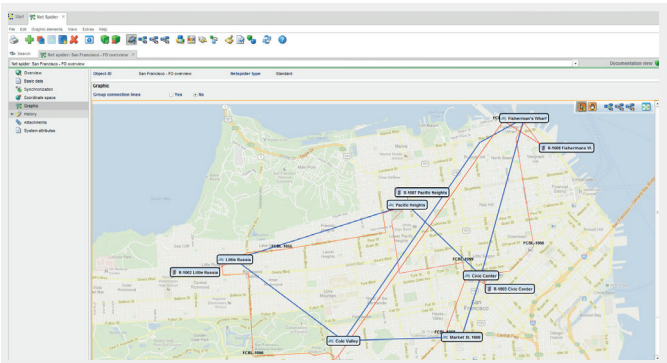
Start | Net Spider

File Edit Graphic elements View Extras Help

Search | Net spider: San Francisco - FO overview

Net spider: San Francisco - FO overview

Documentation view

Overview
Basic data
Synchronization
Coordinate space
Graphic
History
Attachments
System attributes

Object ID San Francisco - FO overview Netspider type Standard

Graphic

Group connection lines Yes No

FCBL Fisherman's Wharf
R-1000 Fisherman's W
R-1007 Pacific Heights
Pacific Heights
FCBL-1000
Little Russia
R-1002 Little Russia
FCBL-1000
FCBL-1000
Civic Center
R-1003 Civic Center
FCBL-1000
Civic Valley
Market St. 1000
FCBL-1000